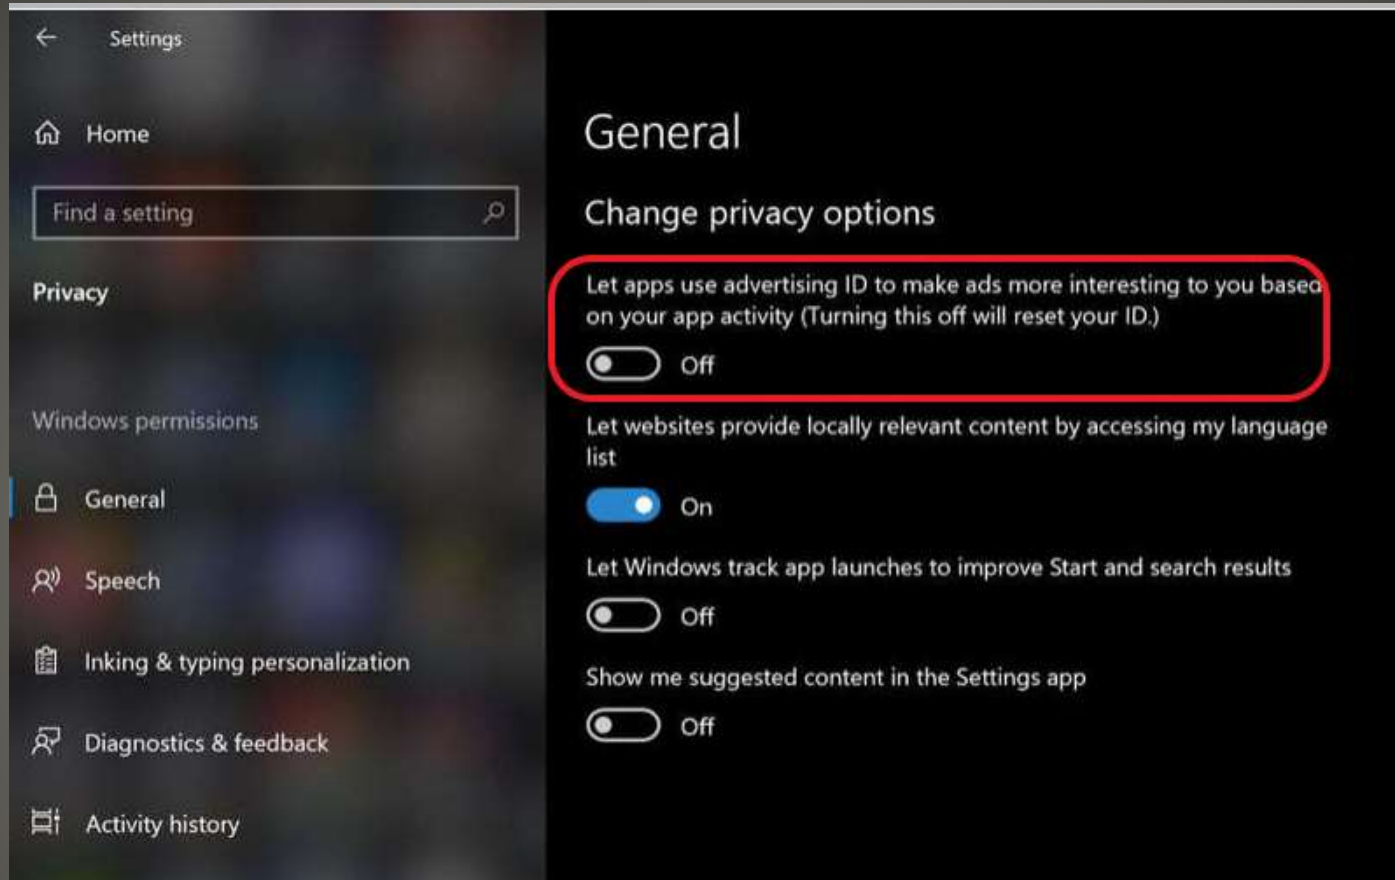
Settings

Home

Find a setting

Privacy

Windows permissions

General

Speech

Inking & typing personalization

Diagnostics & feedback

Activity history

General

Change privacy options

Let apps use advertising ID to make ads more interesting to you based on your app activity (Turning this off will reset your ID.)

Off

Let websites provide locally relevant content by accessing my language list

On

Let Windows track app launches to improve Start and search results

Off

Show me suggested content in the Settings app

Off